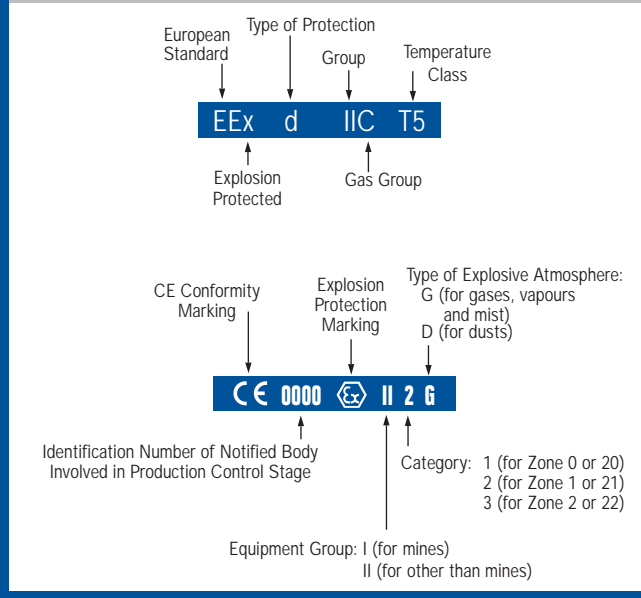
European Standard

Type of Protection

Group

Temperature Class

EEx d IIC T5

Explosion Protected

Gas Group

CE Conformity Marking

Explosion Protection Marking

Type of Explosive Atmosphere:
G (for gases, vapours and mist)
D (for dusts)

CE 0000 Ex II 2 G

Identification Number of Notified Body Involved in Production Control Stage

Category: 1 (for Zone 0 or 20)
2 (for Zone 1 or 21)
3 (for Zone 2 or 22)

Equipment Group: I (for mines)
II (for other than mines)